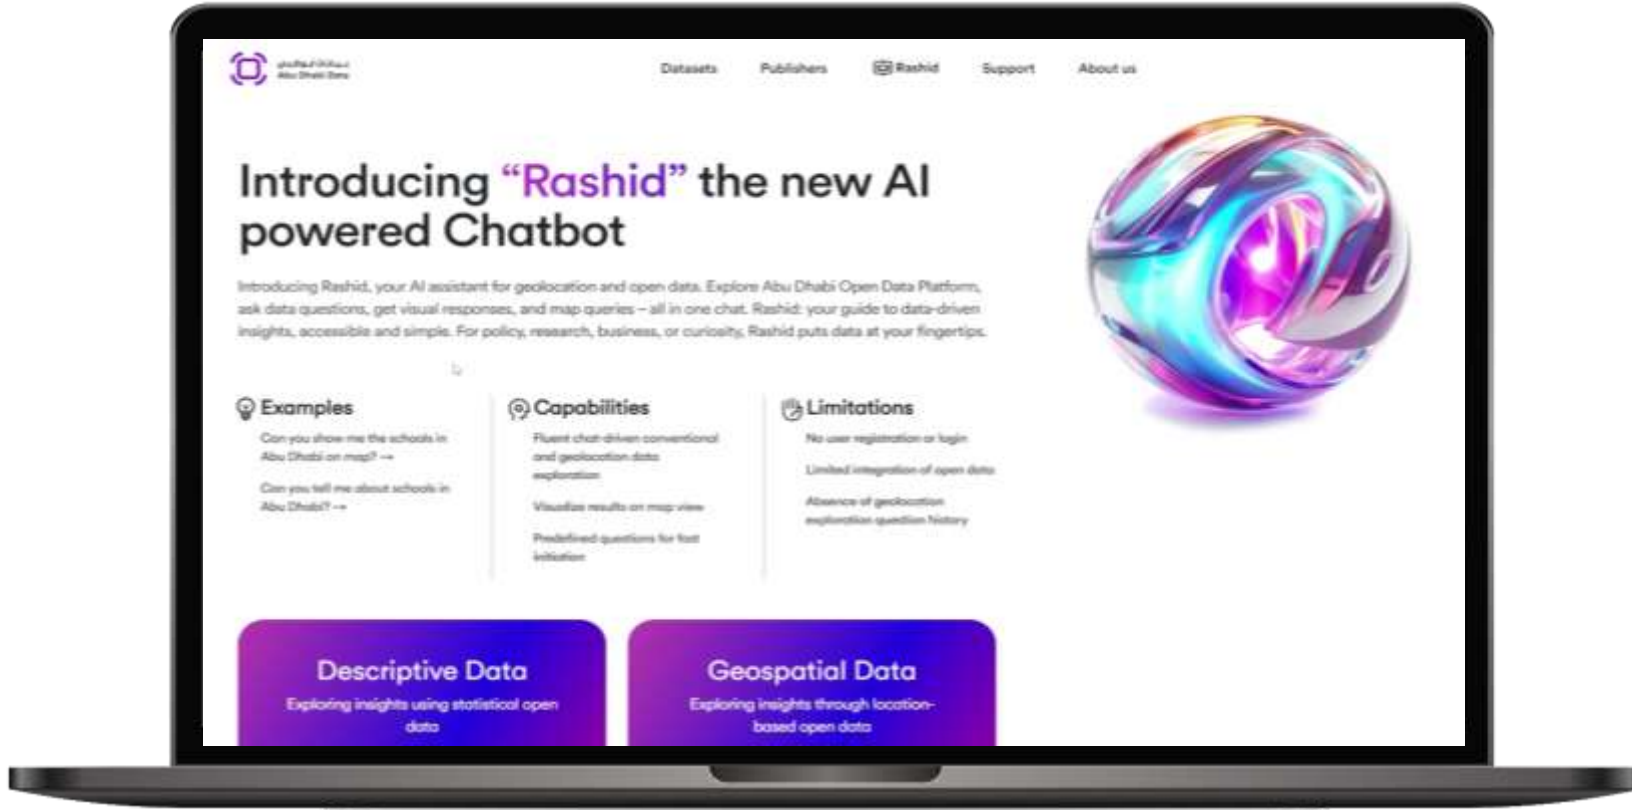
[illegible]
Abu Dhabi Data

Datasets Publishers Rashid Support About us

Introducing “Rashid” the new AI powered Chatbot

Introducing Rashid, your AI assistant for geolocation and open data. Explore Abu Dhabi Open Data Platform, ask data questions, get visual responses, and map queries – all in one chat. Rashid: your guide to data-driven insights, accessible and simple. For policy, research, business, or curiosity, Rashid puts data at your fingertips.

Examples
Can you show me the schools in Abu Dhabi on map? →
Can you tell me about schools in Abu Dhabi? →

Capabilities
Fluent chat-driven conventional and geolocation data exploration
Visualize results on map view
Predefined questions for fast initiation

Limitations
No user registration or login
Limited integration of open data
Absence of geolocation exploration question history

Descriptive Data
Exploring insights using statistical open data

Geospatial Data
Exploring insights through location-based open data